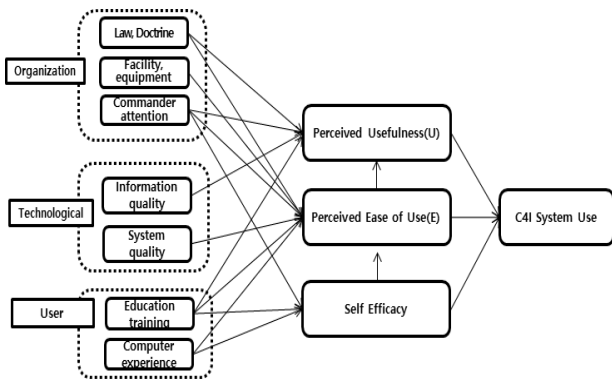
Organization

Law, Doctrine

Facility, equipment

Commander attention

Technological

Information quality

System quality

User

Education training

Computer experience

Perceived Usefulness(U)

Perceived Ease of Use(E)

Self Efficacy

C4I System Use